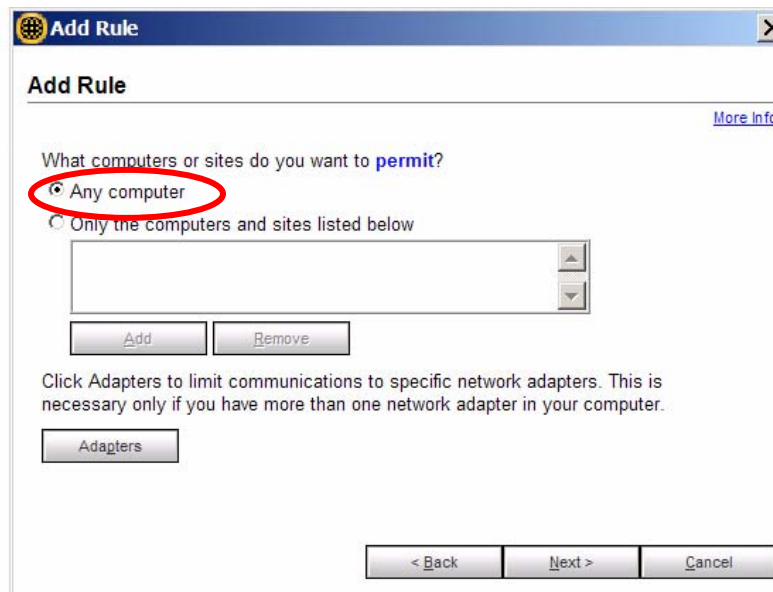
Add Rule

Add Rule

More Info

What computers or sites do you want to permit?

Any computer

Only the computers and sites listed below

Add

Remove

Click Adapters to limit communications to specific network adapters. This is necessary only if you have more than one network adapter in your computer.

Adapters

< Back

Next >

Cancel